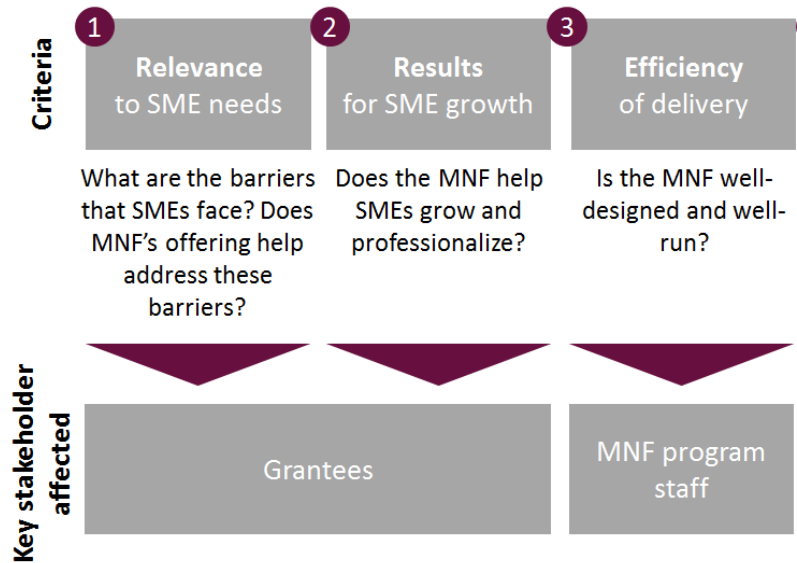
Criteria

1
Relevance
to SME needs

2
Results
for SME growth

3
Efficiency
of delivery

What are the barriers that SMEs face? Does MNF's offering help address these barriers?

Does the MNF help SMEs grow and professionalize?

Is the MNF well-designed and well-run?

Key stakeholder affected

Grantees

MNF program staff